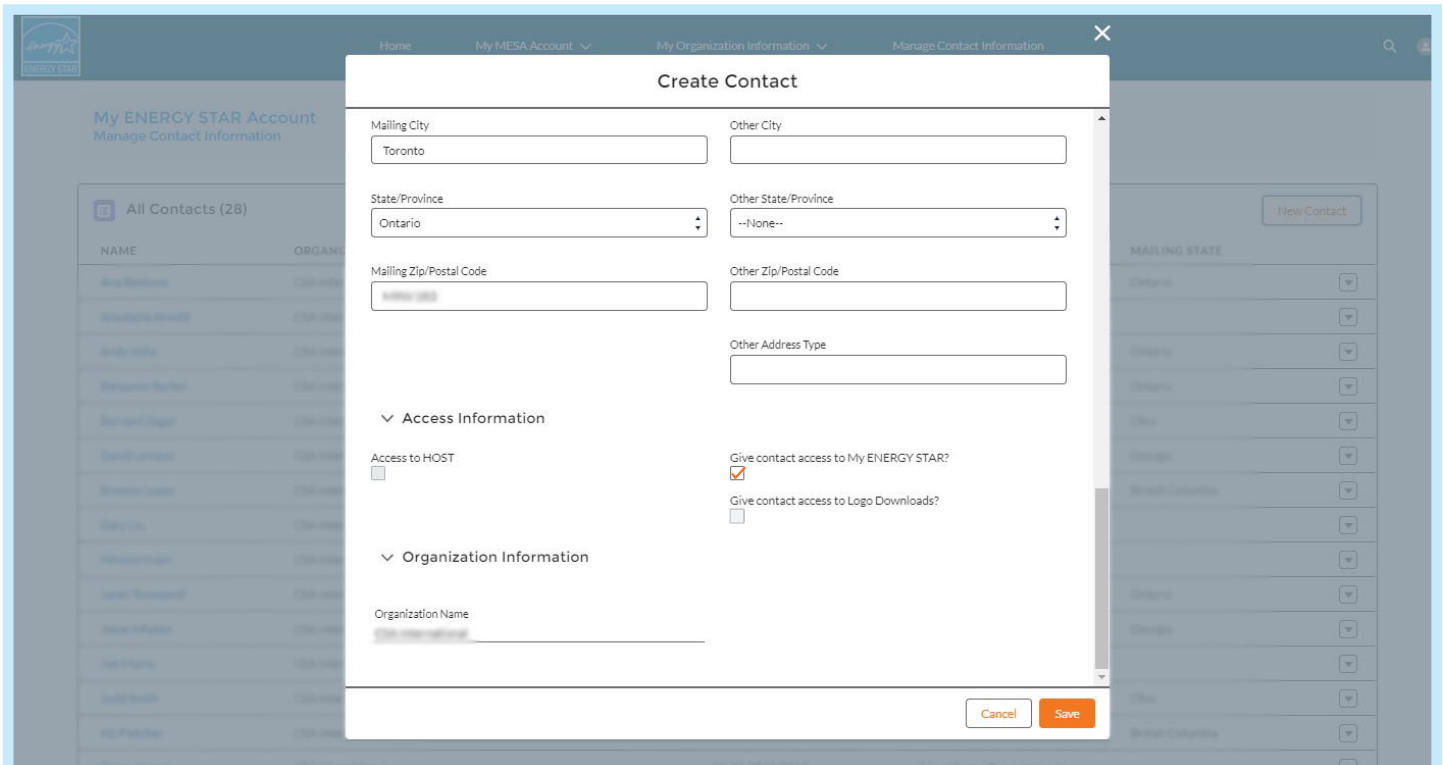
ENERGY STAR

Home My MESA Account My Organization Information Manage Contact Information

My ENERGY STAR Account
Manage Contact Information

All Contacts (28)

NAME ORGAN

MAILING STATE

New Contact

Create Contact

Mailing City
Toronto

Other City

State/Province
Ontario

Other State/Province
--None--

Mailing Zip/Postal Code
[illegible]

Other Zip/Postal Code

Other Address Type

Access Information

Access to HOST

Give contact access to My ENERGY STAR?

Give contact access to Logo Downloads?

Organization Information

Organization Name
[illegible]

Cancel Save